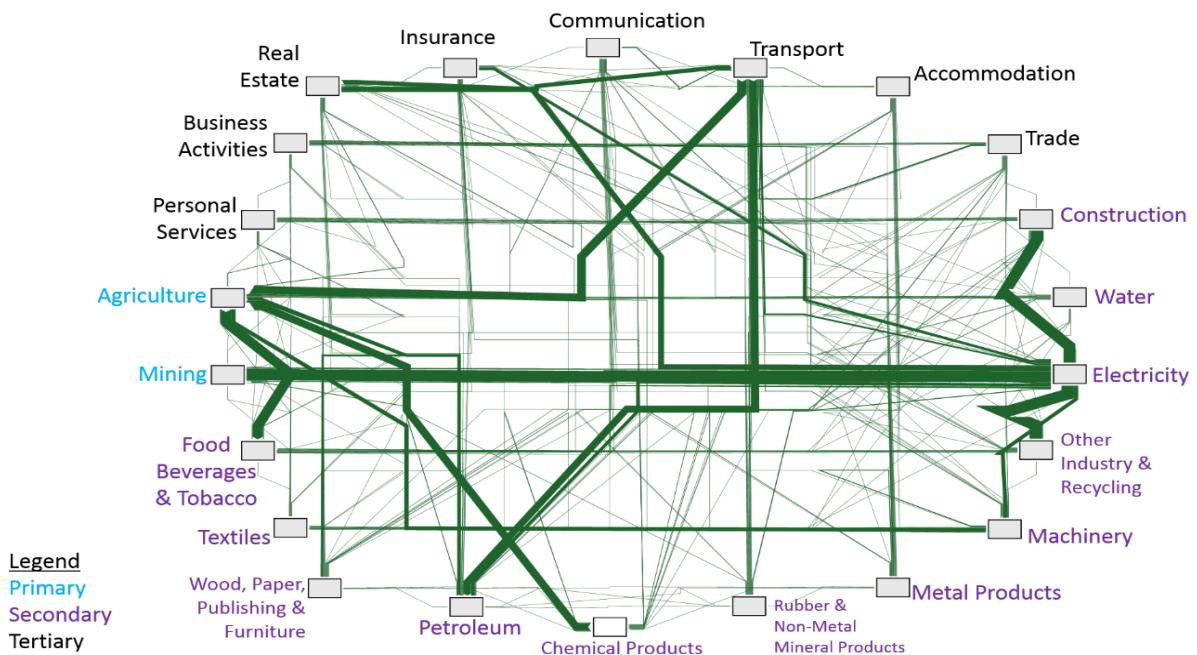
Communication

Insurance

Transport

Real Estate

Accommodation

Business Activities

Trade

Personal Services

Construction

Agriculture

Water

Mining

Electricity

Food Beverages & Tobacco

Other Industry & Recycling

Textiles

Machinery

Wood, Paper, Publishing & Furniture

Metal Products

Petroleum

Rubber & Non-Metal Mineral Products

Chemical Products

Legend
Primary
Secondary
Tertiary